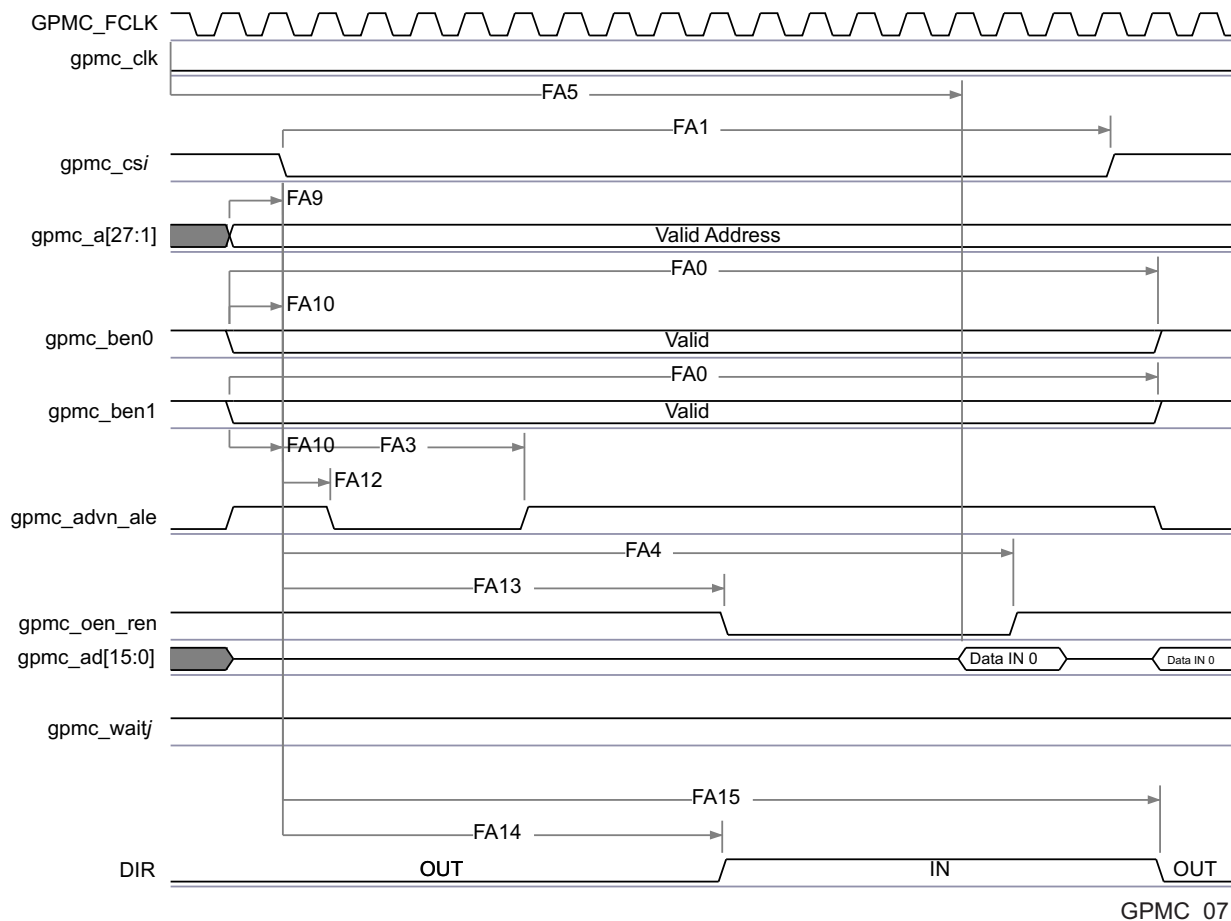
GPMC_FCLK
gpmc_clk
FA5
FA1
gpmc_csi
FA9
gpmc_a[27:1]
Valid Address
FA0
FA10
gpmc_ben0
Valid
FA0
gpmc_ben1
Valid
FA10
FA3
FA12
gpmc_advn_ale
FA4
FA13
gpmc_oen_ren
gpmc_ad[15:0]
Data IN 0
Data IN 0
gpmc_waitj
FA15
FA14
DIR
OUT
IN
OUT
GPMC_07